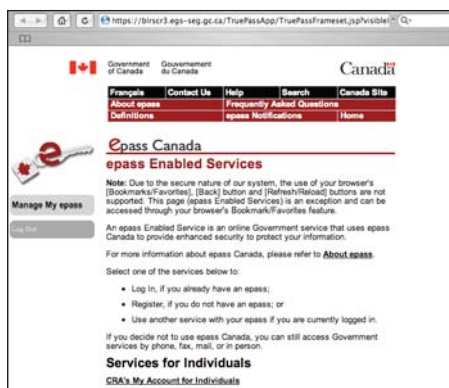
https://blrscr3.egs-seg.gc.ca/TruePassApp/TruePassFrameset.jsp?visible

Government of Canada Gouvernement du Canada

Canada

| Français | Contact Us | Help | Search | Canada Site |
|---|---|---|---|---|
| About epass | | Frequently Asked Questions | | |
| Definitions | | epass Notifications | | Home |

Manage My epass

Log Out

epass Canada

epass Enabled Services

Note: Due to the secure nature of our system, the use of your browser's [Bookmarks/Favorites], [Back] button and [Refresh/Reload] buttons are not supported. This page (epass Enabled Services) is an exception and can be accessed through your browser's Bookmark/Favorites feature.

An epass Enabled Service is an online Government service that uses epass Canada to provide enhanced security to protect your information.

For more information about epass Canada, please refer to About epass.

Select one of the services below to:

• Log In, if you already have an epass;

• Register, if you do not have an epass; or

• Use another service with your epass if you are currently logged in.

If you decide not to use epass Canada, you can still access Government services by phone, fax, mail, or in person.

Services for Individuals

CRA's My Account for Individuals